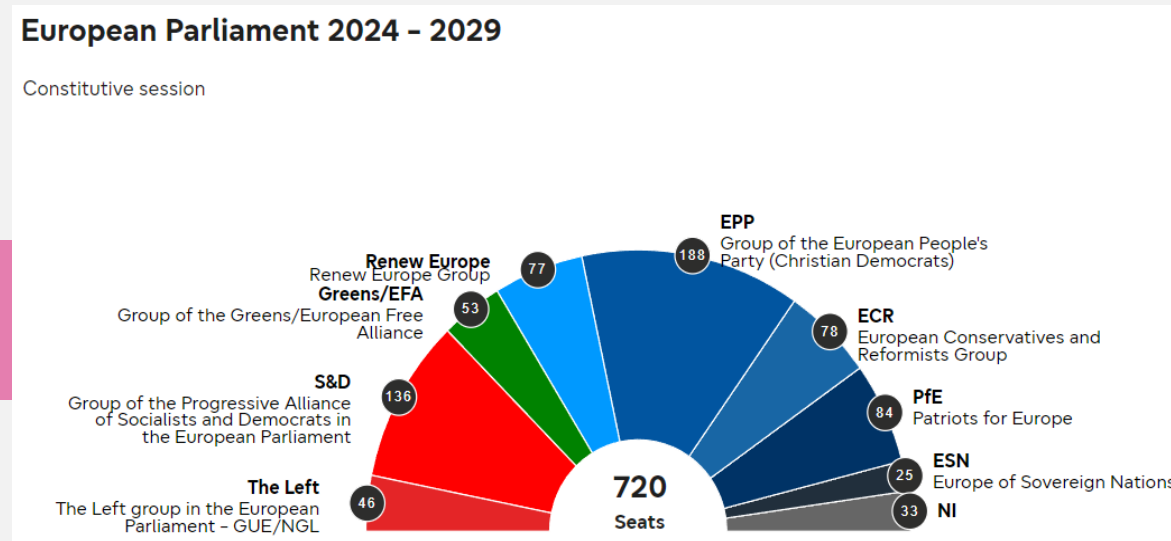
European Parliament 2024 - 2029

Constitutive session

EPP
Group of the European People's Party (Christian Democrats)
188

Renew Europe
Renew Europe Group
77

Greens/EFA
Group of the Greens/European Free Alliance
53

ECR
European Conservatives and Reformists Group
78

S&D
Group of the Progressive Alliance of Socialists and Democrats in the European Parliament
136

PfE
Patriots for Europe
84

ESN
Europe of Sovereign Nations
25

The Left
The Left group in the European Parliament - GUE/NGL
46

NI
33

720
Seats